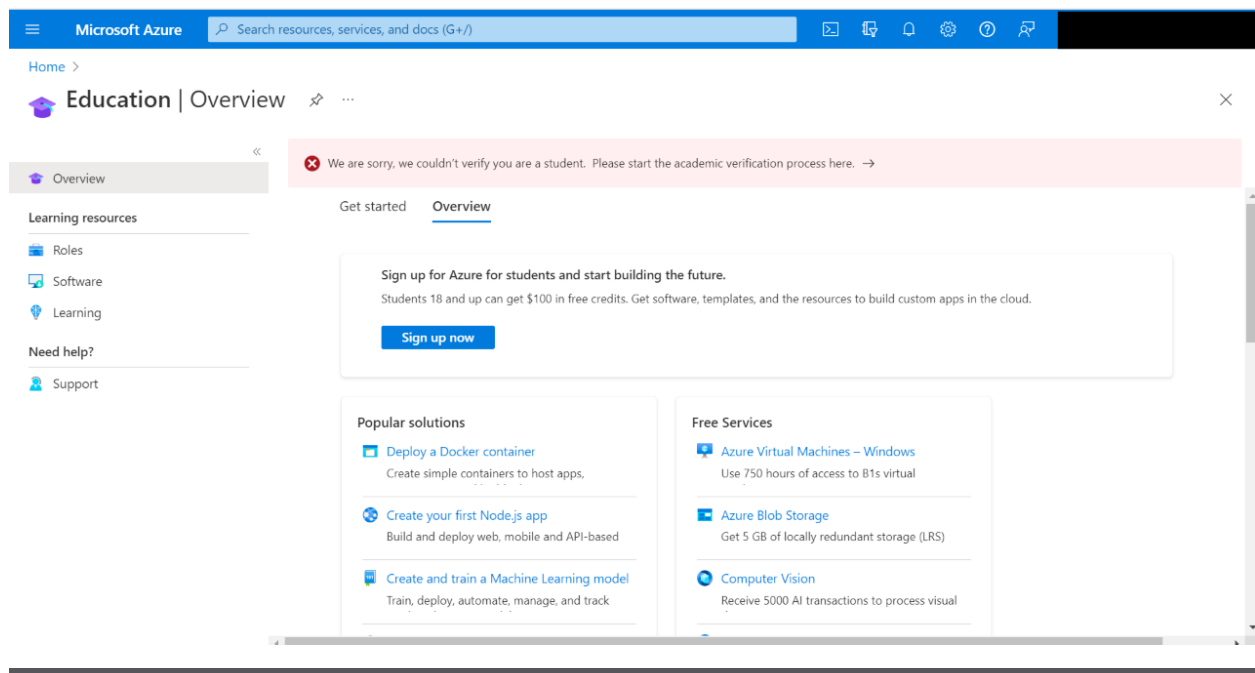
Microsoft Azure

Search resources, services, and docs (G+/)

Home >

Education | Overview

Overview

Learning resources

Roles

Software

Learning

Need help?

Support

We are sorry, we couldn't verify you are a student. Please start the academic verification process here. →

Get started

Overview

Sign up for Azure for students and start building the future.

Students 18 and up can get $100 in free credits. Get software, templates, and the resources to build custom apps in the cloud.

Sign up now

Popular solutions

Deploy a Docker container

Create simple containers to host apps,

Create your first Node.js app

Build and deploy web, mobile and API-based

Create and train a Machine Learning model

Train, deploy, automate, manage, and track

Free Services

Azure Virtual Machines – Windows

Use 750 hours of access to B1s virtual

Azure Blob Storage

Get 5 GB of locally redundant storage (LRS)

Computer Vision

Receive 5000 AI transactions to process visual